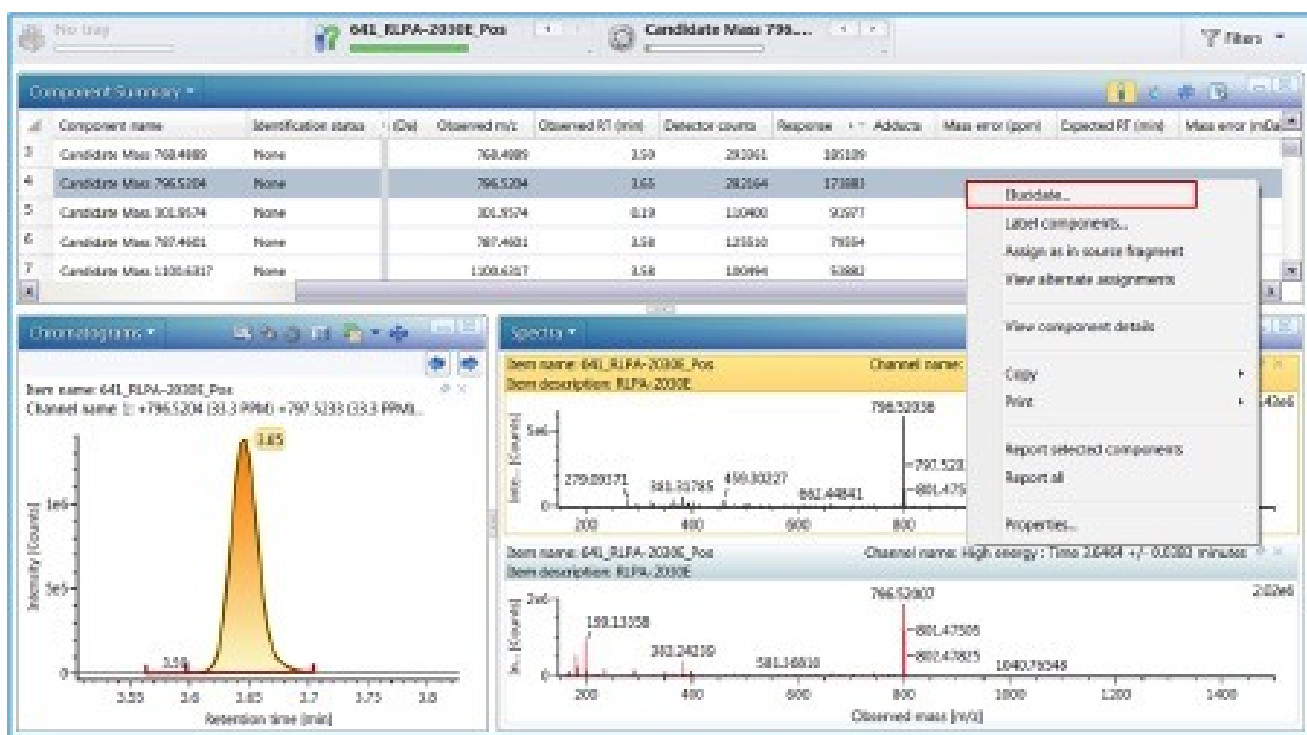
No tray

641_RLPA-2030E_Pos

Candidate Mass 796...

Filters

Component Summary

| | Component name | Identification status | (Da) | Observed m/z | Observed RT (min) | Detector counts | Response | Adducts | Mass error (ppm) | Expected RT (min) | Mass error (mDa) |
|---|---|---|---|---|---|---|---|---|---|---|---|
| 3 | Candidate Mass 768.4989 | None | | 768.4989 | 3.59 | 292061 | 305109 | | | | |
| 4 | Candidate Mass 796.5204 | None | | 796.5204 | 3.65 | 282164 | 173883 | | | | |
| 5 | Candidate Mass 301.9574 | None | | 301.9574 | 0.19 | 110400 | 90977 | | | | |
| 6 | Candidate Mass 797.4601 | None | | 797.4601 | 3.58 | 125510 | 79554 | | | | |
| 7 | Candidate Mass 1100.6317 | None | | 1100.6317 | 3.58 | 100494 | 53882 | | | | |

Elucidate...
Label components...
Assign as in source fragment
View alternate assignments
View component details
Copy
Print
Report selected components
Report all
Properties...

Chromatograms

Item name: 641_RLPA-2030E_Pos
Channel name: 1: +796.5204 (33.3 PPM) +797.5233 (33.3 PPM)...

3.65
3.59
1e6
5e5
0
Intensity [Counts]
3.55 3.6 3.65 3.7 3.75 3.8
Retention time [min]

Spectra

Item name: 641_RLPA-2030E_Pos
Item description: RLPA-2030E
Channel name:
5e6
Inte... [Counts]
279.09371 381.31765 459.30227 662.44841
796.52038
797.520
801.475
0
200 400 600 800
.42e6

Item name: 641_RLPA-2030E_Pos
Item description: RLPA-2030E
Channel name: High energy : Time 3.6464 +/- 0.0380 minutes
2.02e6
2e6
In... [Counts]
159.13358
393.24239
581.36810
796.52007
801.47505
802.47825
1040.79348
0
200 400 600 800 1000 1200 1400
Observed mass [m/z]